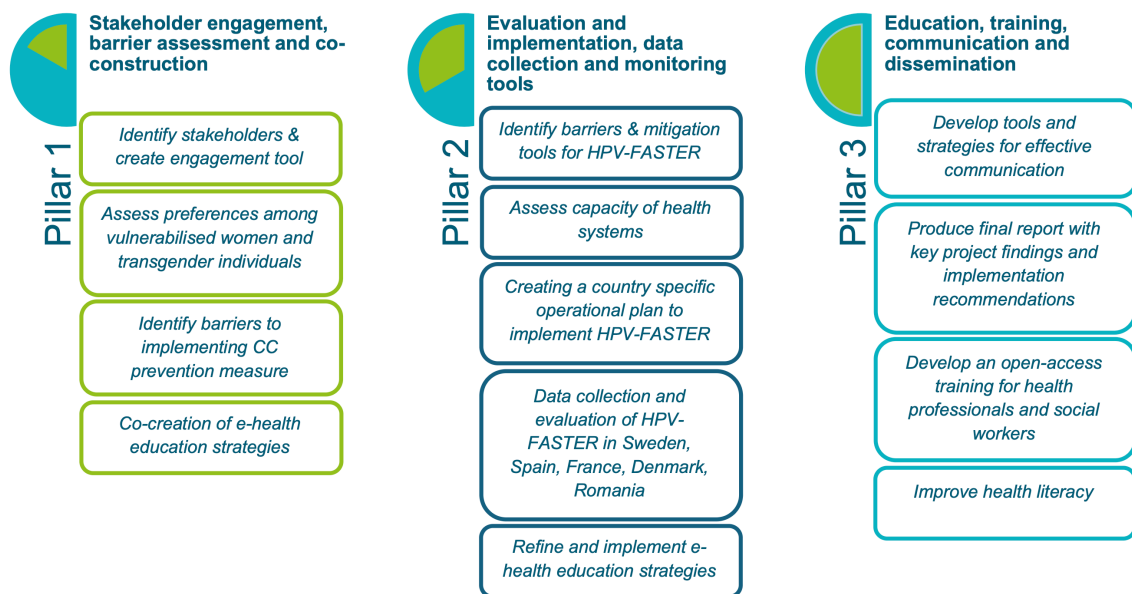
Pillar 1

Stakeholder engagement, barrier assessment and co-construction

Identify stakeholders & create engagement tool

Assess preferences among vulnerabilised women and transgender individuals

Identify barriers to implementing CC prevention measure

Co-creation of e-health education strategies

Pillar 2

Evaluation and implementation, data collection and monitoring tools

Identify barriers & mitigation tools for HPV-FASTER

Assess capacity of health systems

Creating a country specific operational plan to implement HPV-FASTER

Data collection and evaluation of HPV-FASTER in Sweden, Spain, France, Denmark, Romania

Refine and implement e-health education strategies

Pillar 3

Education, training, communication and dissemination

Develop tools and strategies for effective communication

Produce final report with key project findings and implementation recommendations

Develop an open-access training for health professionals and social workers

Improve health literacy